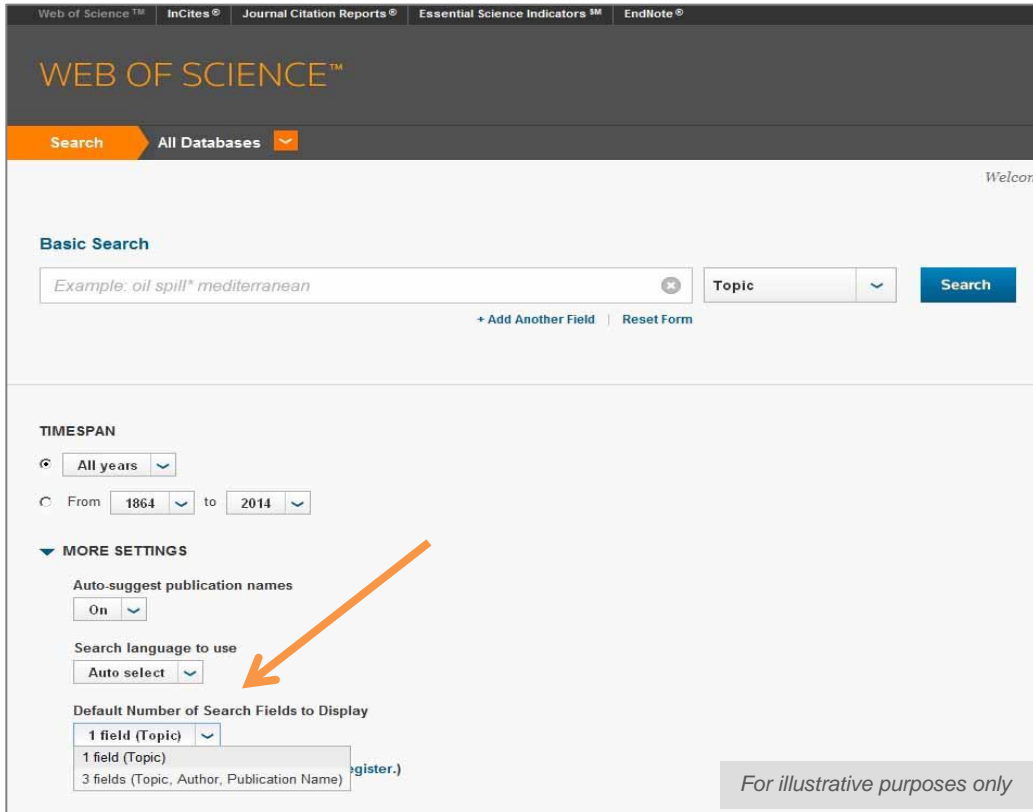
Web of Science ™ | InCites ® | Journal Citation Reports ® | Essential Science Indicators SM | EndNote ®

WEB OF SCIENCE™

Search | All Databases

Welcon

Basic Search

Example: oil spill* mediterranean

Topic

Search

+ Add Another Field | Reset Form

TIMESPAN

All years

From 1864 to 2014

MORE SETTINGS

Auto-suggest publication names

On

Search language to use

Auto select

Default Number of Search Fields to Display

1 field (Topic)

1 field (Topic)

3 fields (Topic, Author, Publication Name)

egister.)

For illustrative purposes only